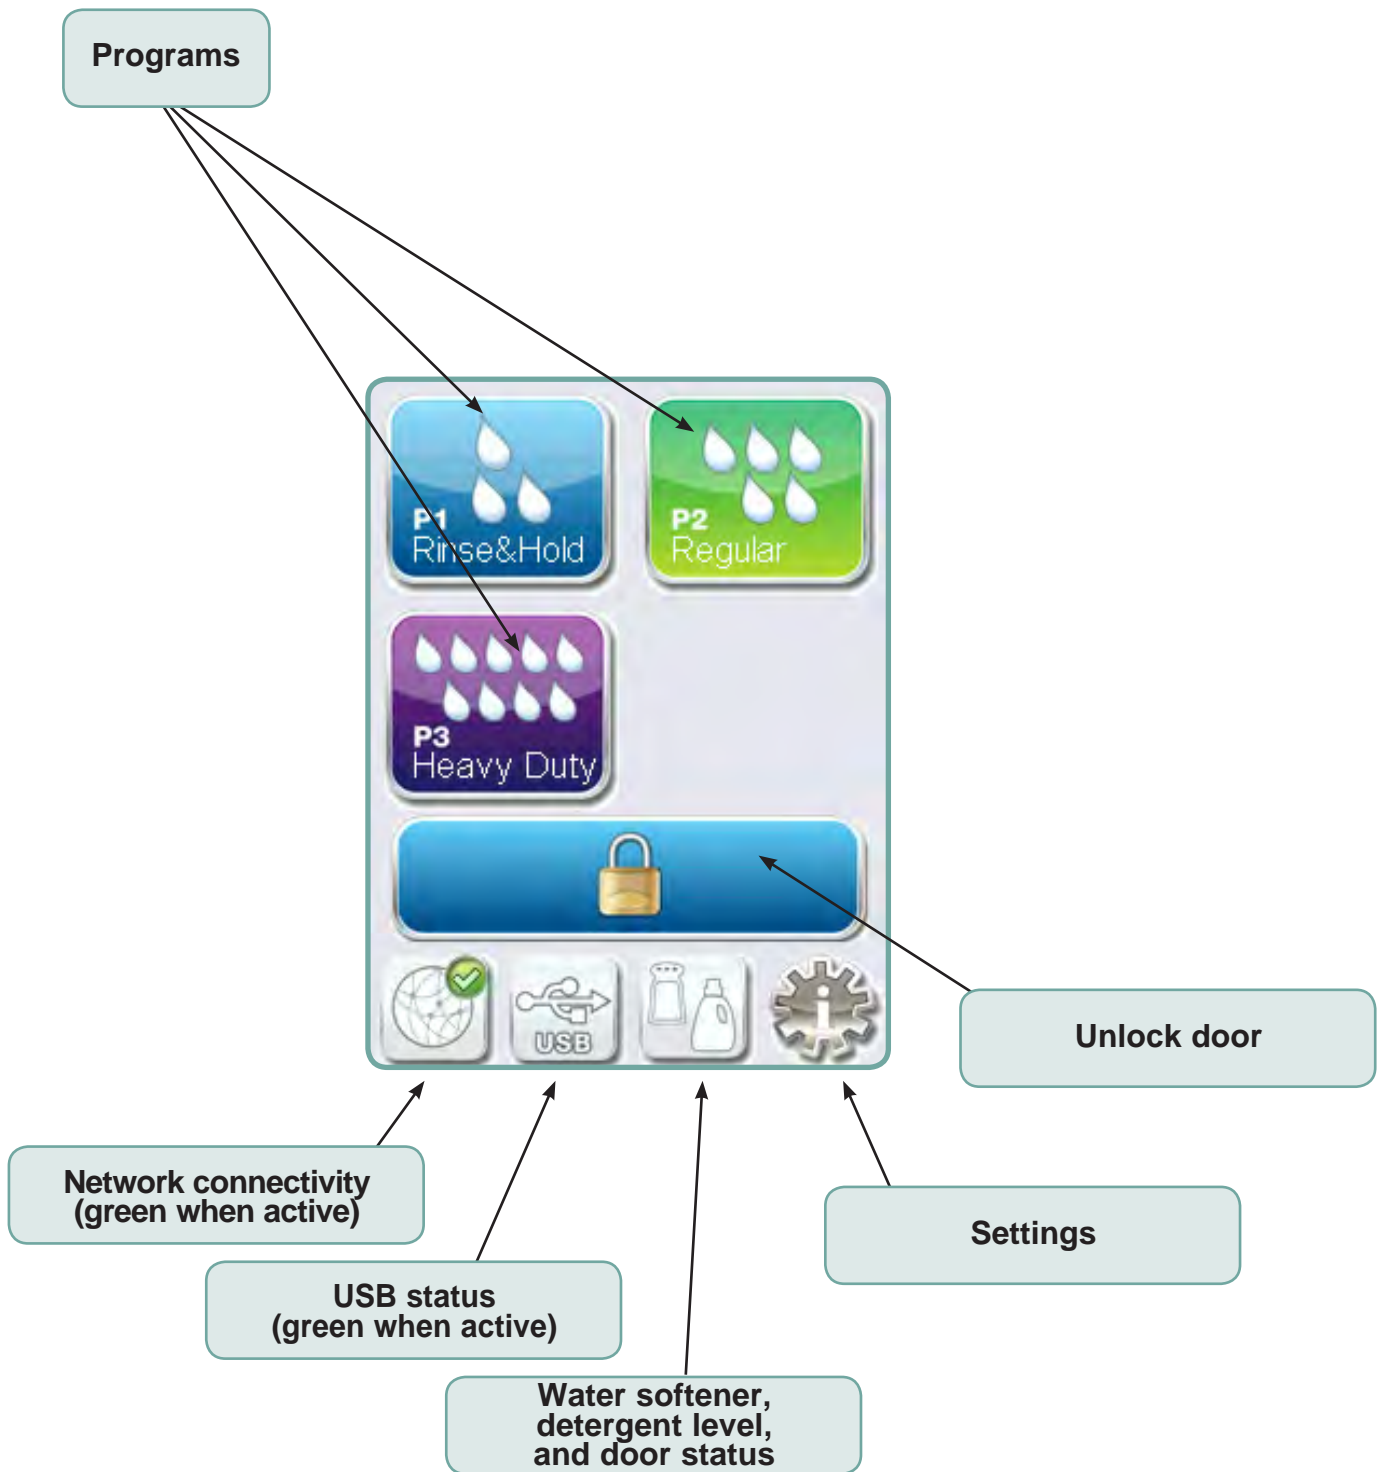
Programs

P1
Rinse&Hold

P2
Regular

P3
Heavy Duty

USB

Unlock door

Network connectivity (green when active)

USB status (green when active)

Water softener, detergent level, and door status

Settings